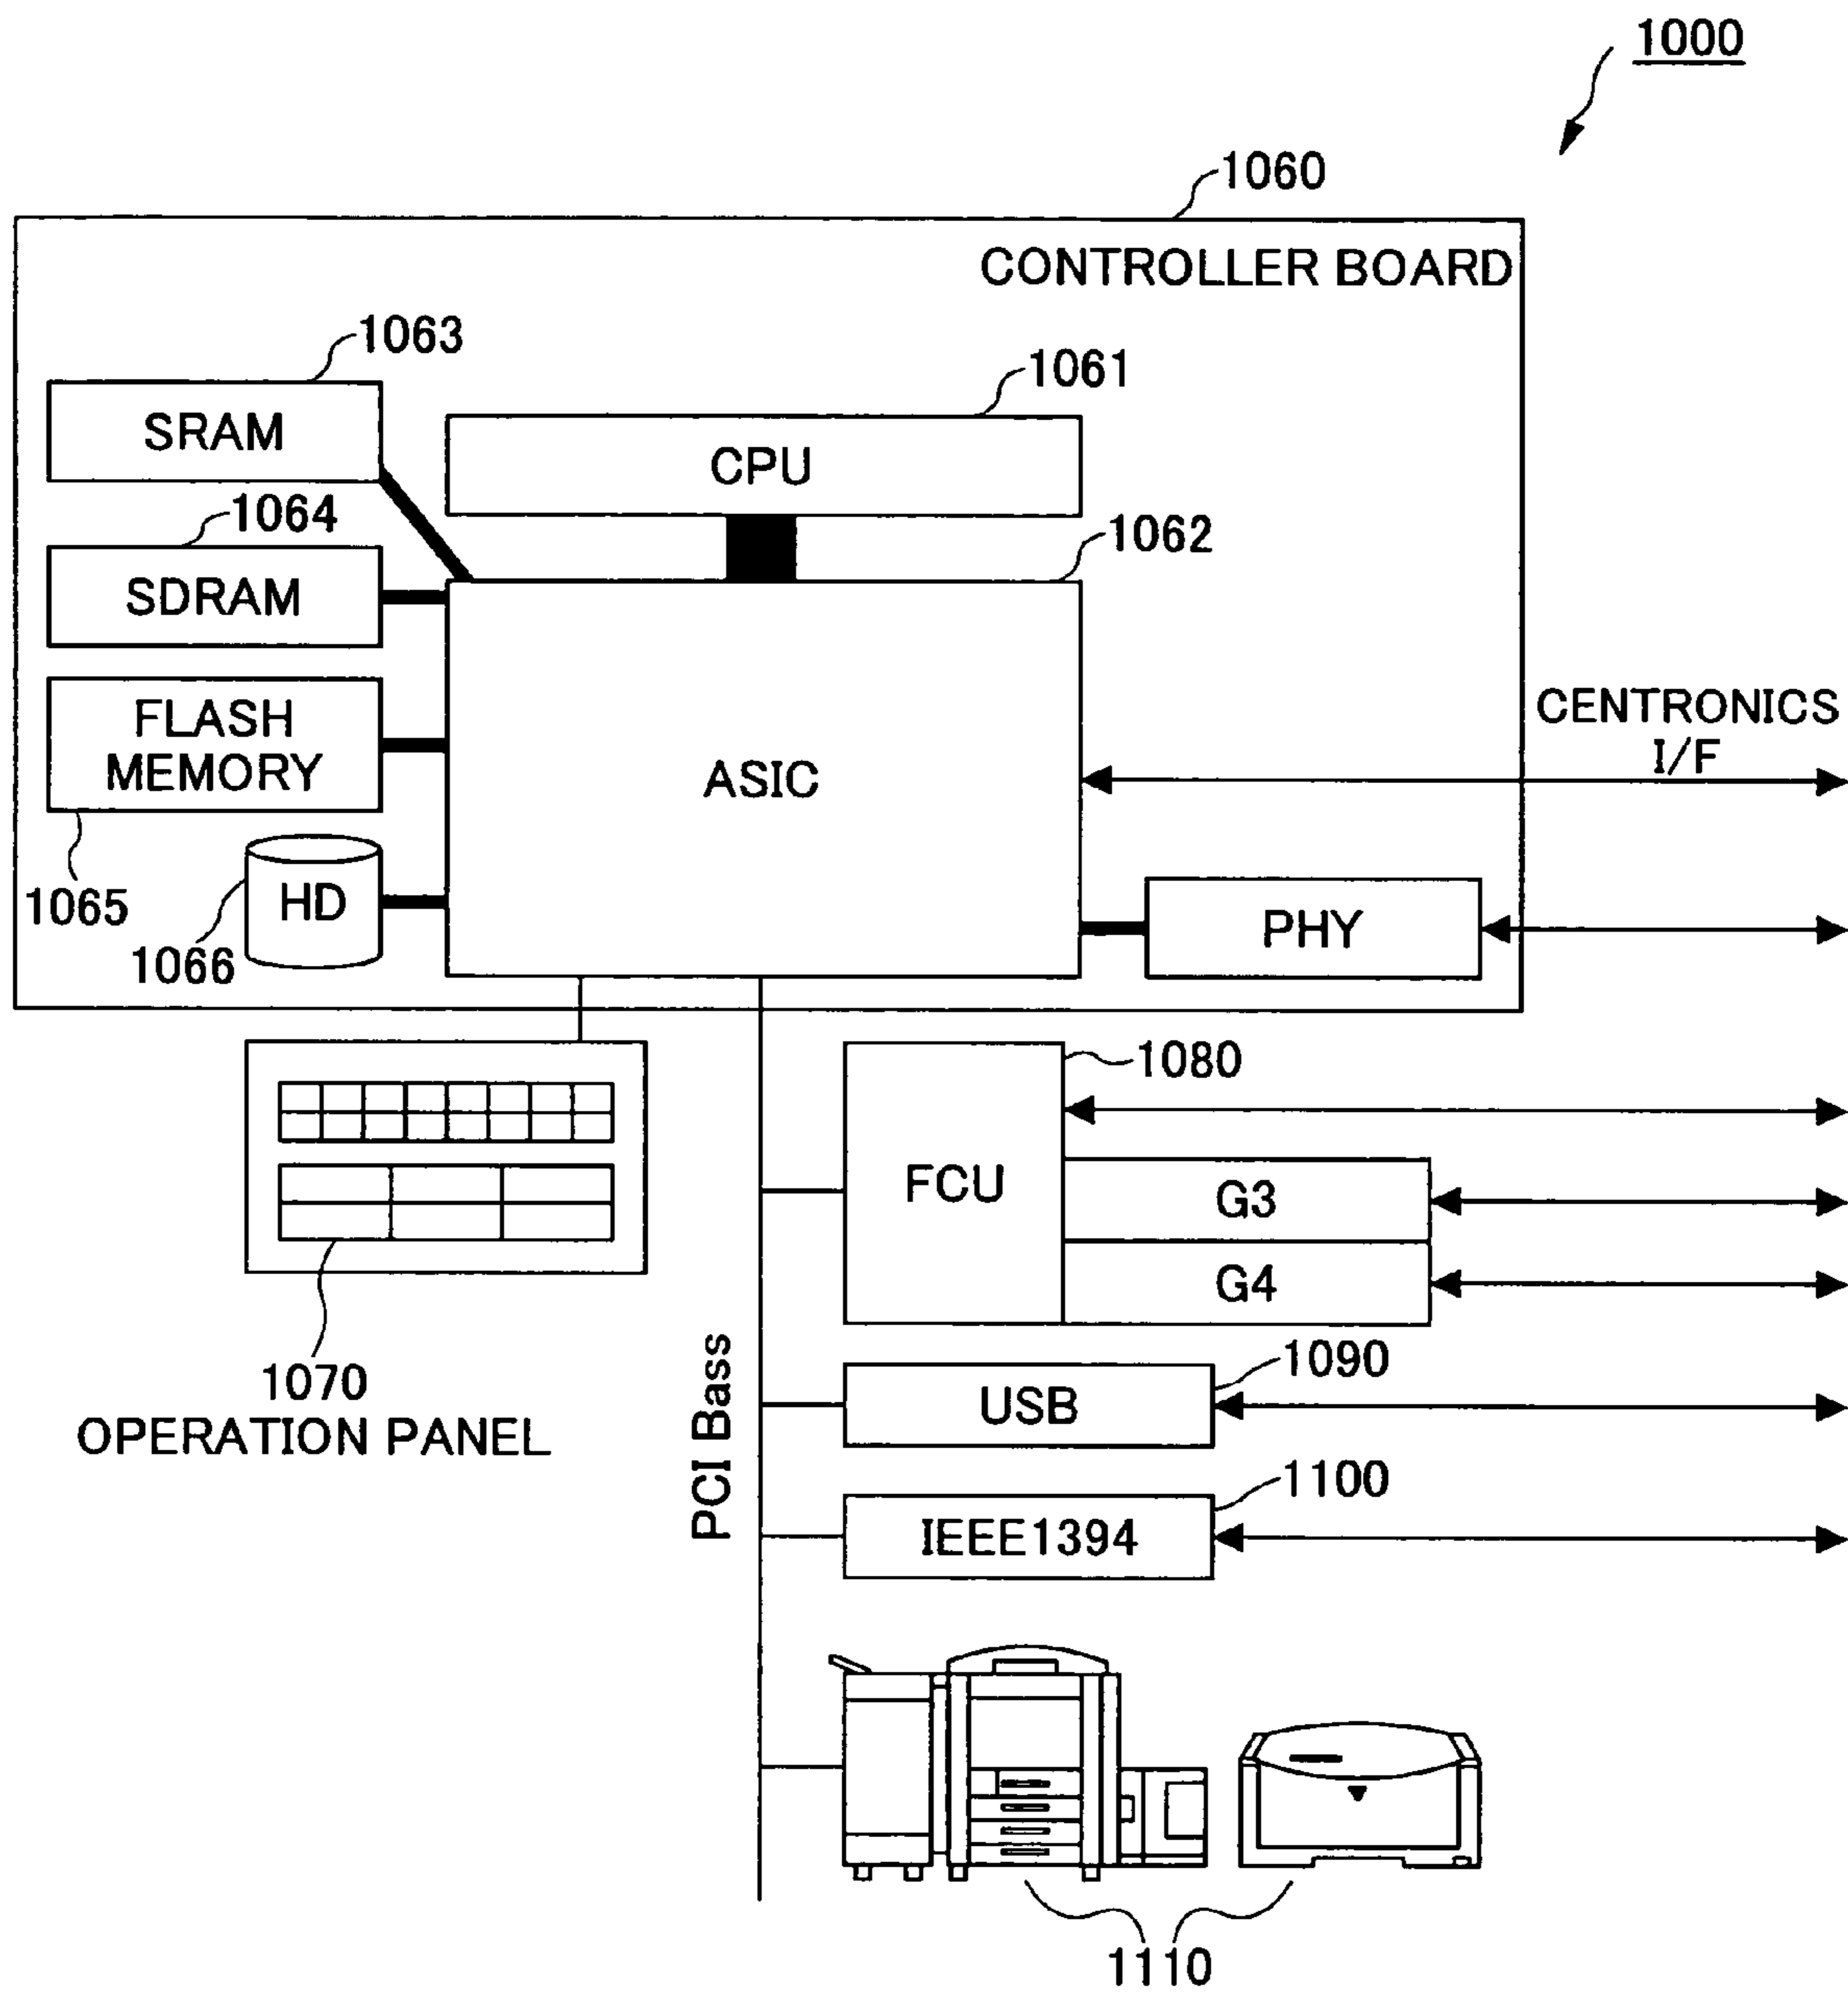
1000

1060
CONTROLLER BOARD

1063
SRAM

1061
CPU

1064
SDRAM

1062

FLASH MEMORY

ASIC

CENTRONICS I/F

1065
HD
1066

PHY

1080
FCU
G3
G4

1070
OPERATION PANEL

PCI Bass

1090
USB

1100
IEEE1394

1110